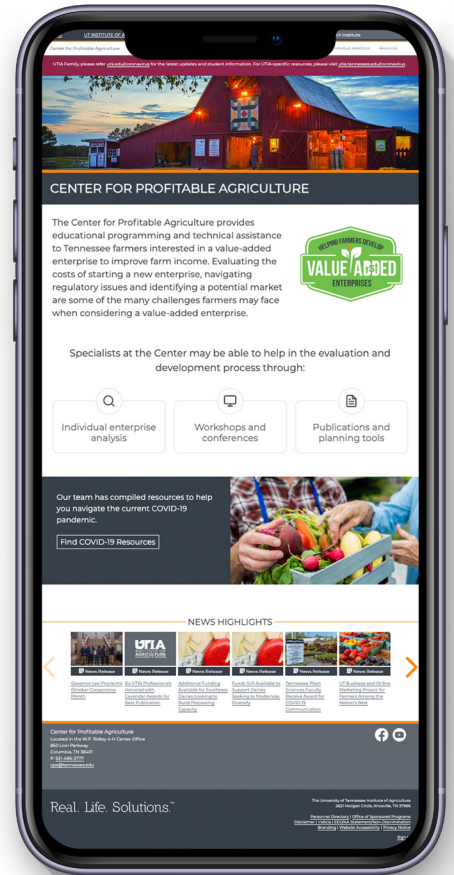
UT INSTITUTE OF A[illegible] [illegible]h Institute

Center for Profitable Agriculture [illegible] Resources

UTIA Family, please refer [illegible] for the latest updates and student information. For UTIA-specific resources, please visit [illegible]

CENTER FOR PROFITABLE AGRICULTURE

The Center for Profitable Agriculture provides educational programming and technical assistance to Tennessee farmers interested in a value-added enterprise to improve farm income. Evaluating the costs of starting a new enterprise, navigating regulatory issues and identifying a potential market are some of the many challenges farmers may face when considering a value-added enterprise.

HELPING FARMERS DEVELOP
VALUE ADDED
ENTERPRISES

Specialists at the Center may be able to help in the evaluation and development process through:

Individual enterprise analysis

Workshops and conferences

Publications and planning tools

Our team has compiled resources to help you navigate the current COVID-19 pandemic.

Find COVID-19 Resources

NEWS HIGHLIGHTS

UTIA AGRICULTURE

News Release
Governor Lee Proclaims October Cooperative Month

News Release
Six UTIA Professionals Honored with Cavender Awards for Best Publication

News Release
Additional Funding Available for Southeast Dairies Looking to Build Processing Capacity

News Release
Funds Still Available to Support Dairies Seeking to Modernize, Diversify

News Release
Tennessee Plant Sciences Faculty Receive Award for COVID-19 Communication

News Release
UT Business and Online Marketing Project for Farmers Among the Nation's Best

Center for Profitable Agriculture
Located in the W.P. Ridley 4-H Center Office
850 Lion Parkway
Columbia, TN 38401
P: 931-486-2777
cpa@tennessee.edu

Real. Life. Solutions.™

The University of Tennessee Institute of Agriculture
2621 Morgan Circle, Knoxville, TN 37996

Personnel Directory | Office of Sponsored Programs
Disclaimer | Indicia | EEO/AA Statement/Non-Discrimination
Branding | Website Accessibility | Privacy Notice

Login